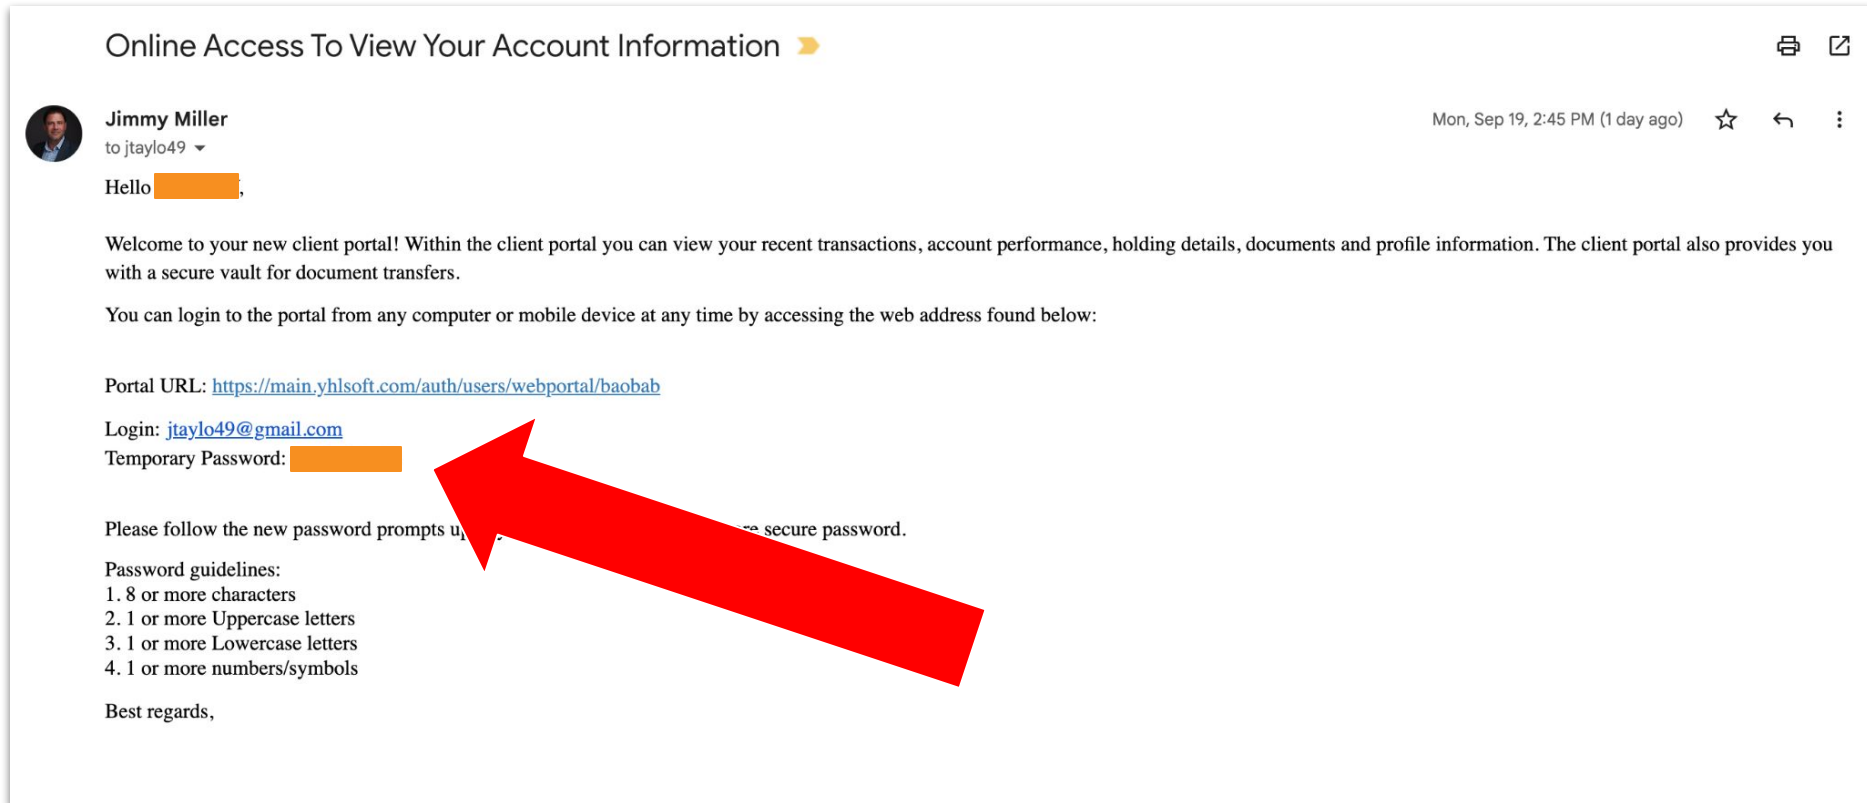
Online Access To View Your Account Information

Jimmy Miller
to jtaylo49

Mon, Sep 19, 2:45 PM (1 day ago)

Hello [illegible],

Welcome to your new client portal! Within the client portal you can view your recent transactions, account performance, holding details, documents and profile information. The client portal also provides you with a secure vault for document transfers.

You can login to the portal from any computer or mobile device at any time by accessing the web address found below:

Portal URL: https://main.yhlsoft.com/auth/users/webportal/baobab

Login: jtaylo49@gmail.com
Temporary Password: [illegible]

Please follow the new password prompts u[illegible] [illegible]re secure password.

Password guidelines:
1. 8 or more characters
2. 1 or more Uppercase letters
3. 1 or more Lowercase letters
4. 1 or more numbers/symbols

Best regards,